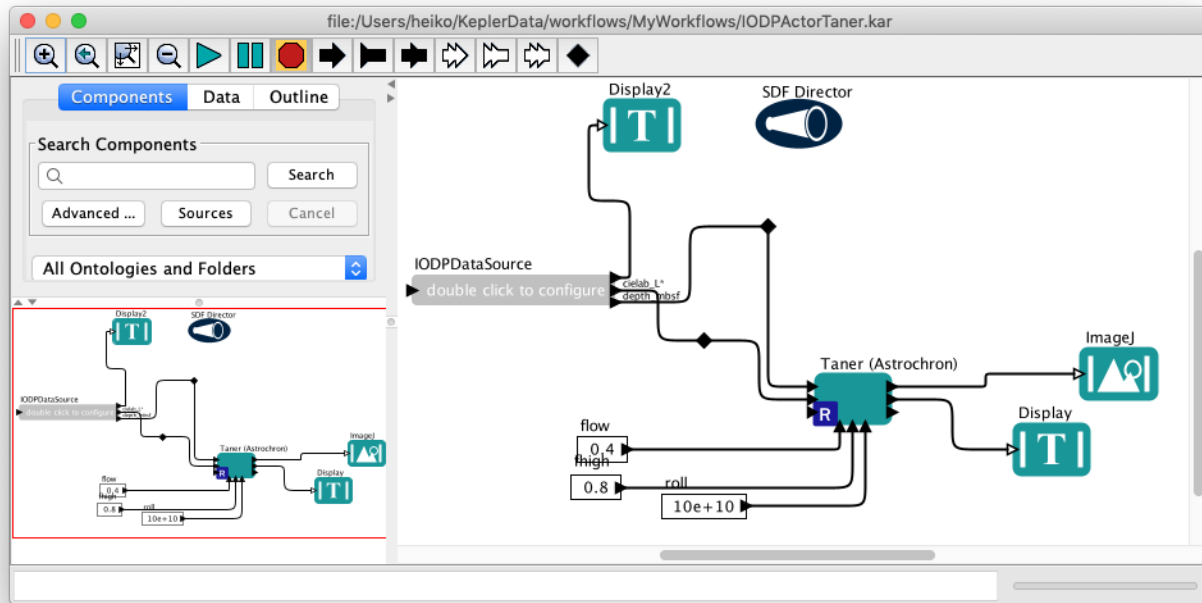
file:/Users/heiko/KeplerData/workflows/MyWorkflows/IODPActorTaner.kar

Components Data Outline

Search Components

Search

Advanced ... Sources Cancel

All Ontologies and Folders

Display2

SDF Director

IODPDataSource

double click to configure

Taner (Astrochron)

ImageJ

Display

flow

0.4

fhigh

0.8

roll

10e+10

Display2

SDF Director

IODPDataSource

double click to configure

cielab_L*

depth_mbsf

Taner (Astrochron)

R

ImageJ

Display

flow

0.4

fhigh

0.8

roll

10e+10